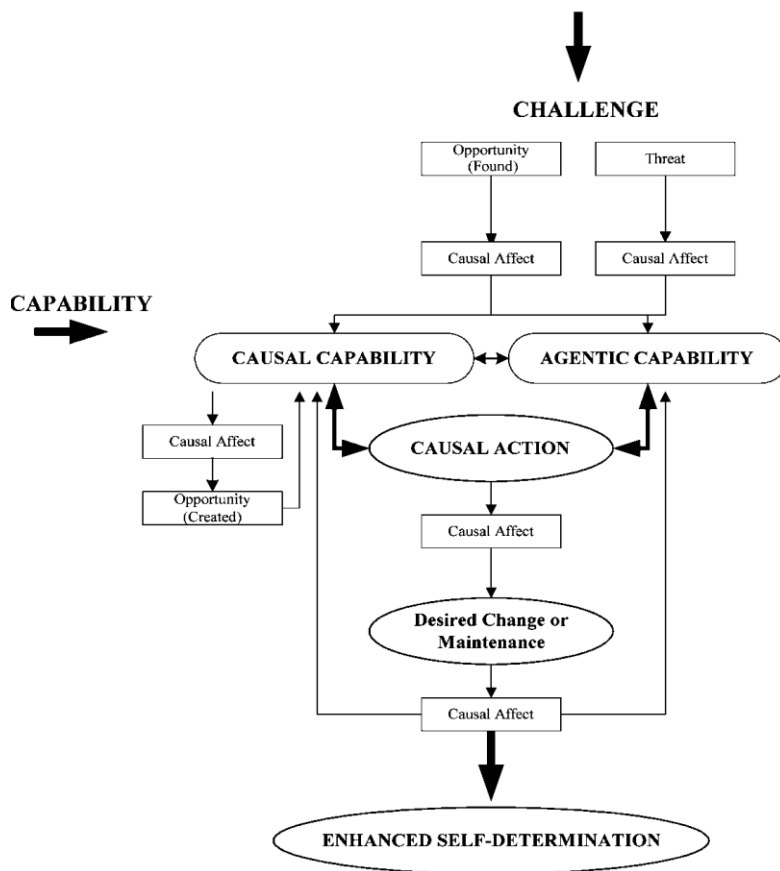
CHALLENGE

Opportunity (Found)

Threat

Causal Affect

Causal Affect

CAPABILITY

CAUSAL CAPABILITY

AGENTIC CAPABILITY

Causal Affect

Opportunity (Created)

CAUSAL ACTION

Causal Affect

Desired Change or Maintenance

Causal Affect

ENHANCED SELF-DETERMINATION